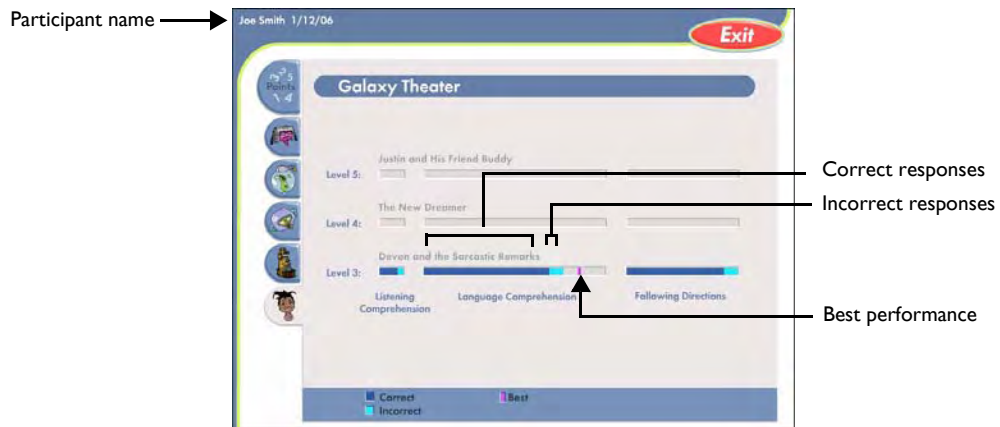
Participant name

Joe Smith 1/12/06

Exit

Points

Galaxy Theater

Level 5: Justin and His Friend Buddy

Level 4: The New Dreamer

Level 3: Devon and the Sarcastic Remarks

Listening Comprehension

Language Comprehension

Following Directions

Correct responses

Incorrect responses

Best performance

Correct

Incorrect

Best